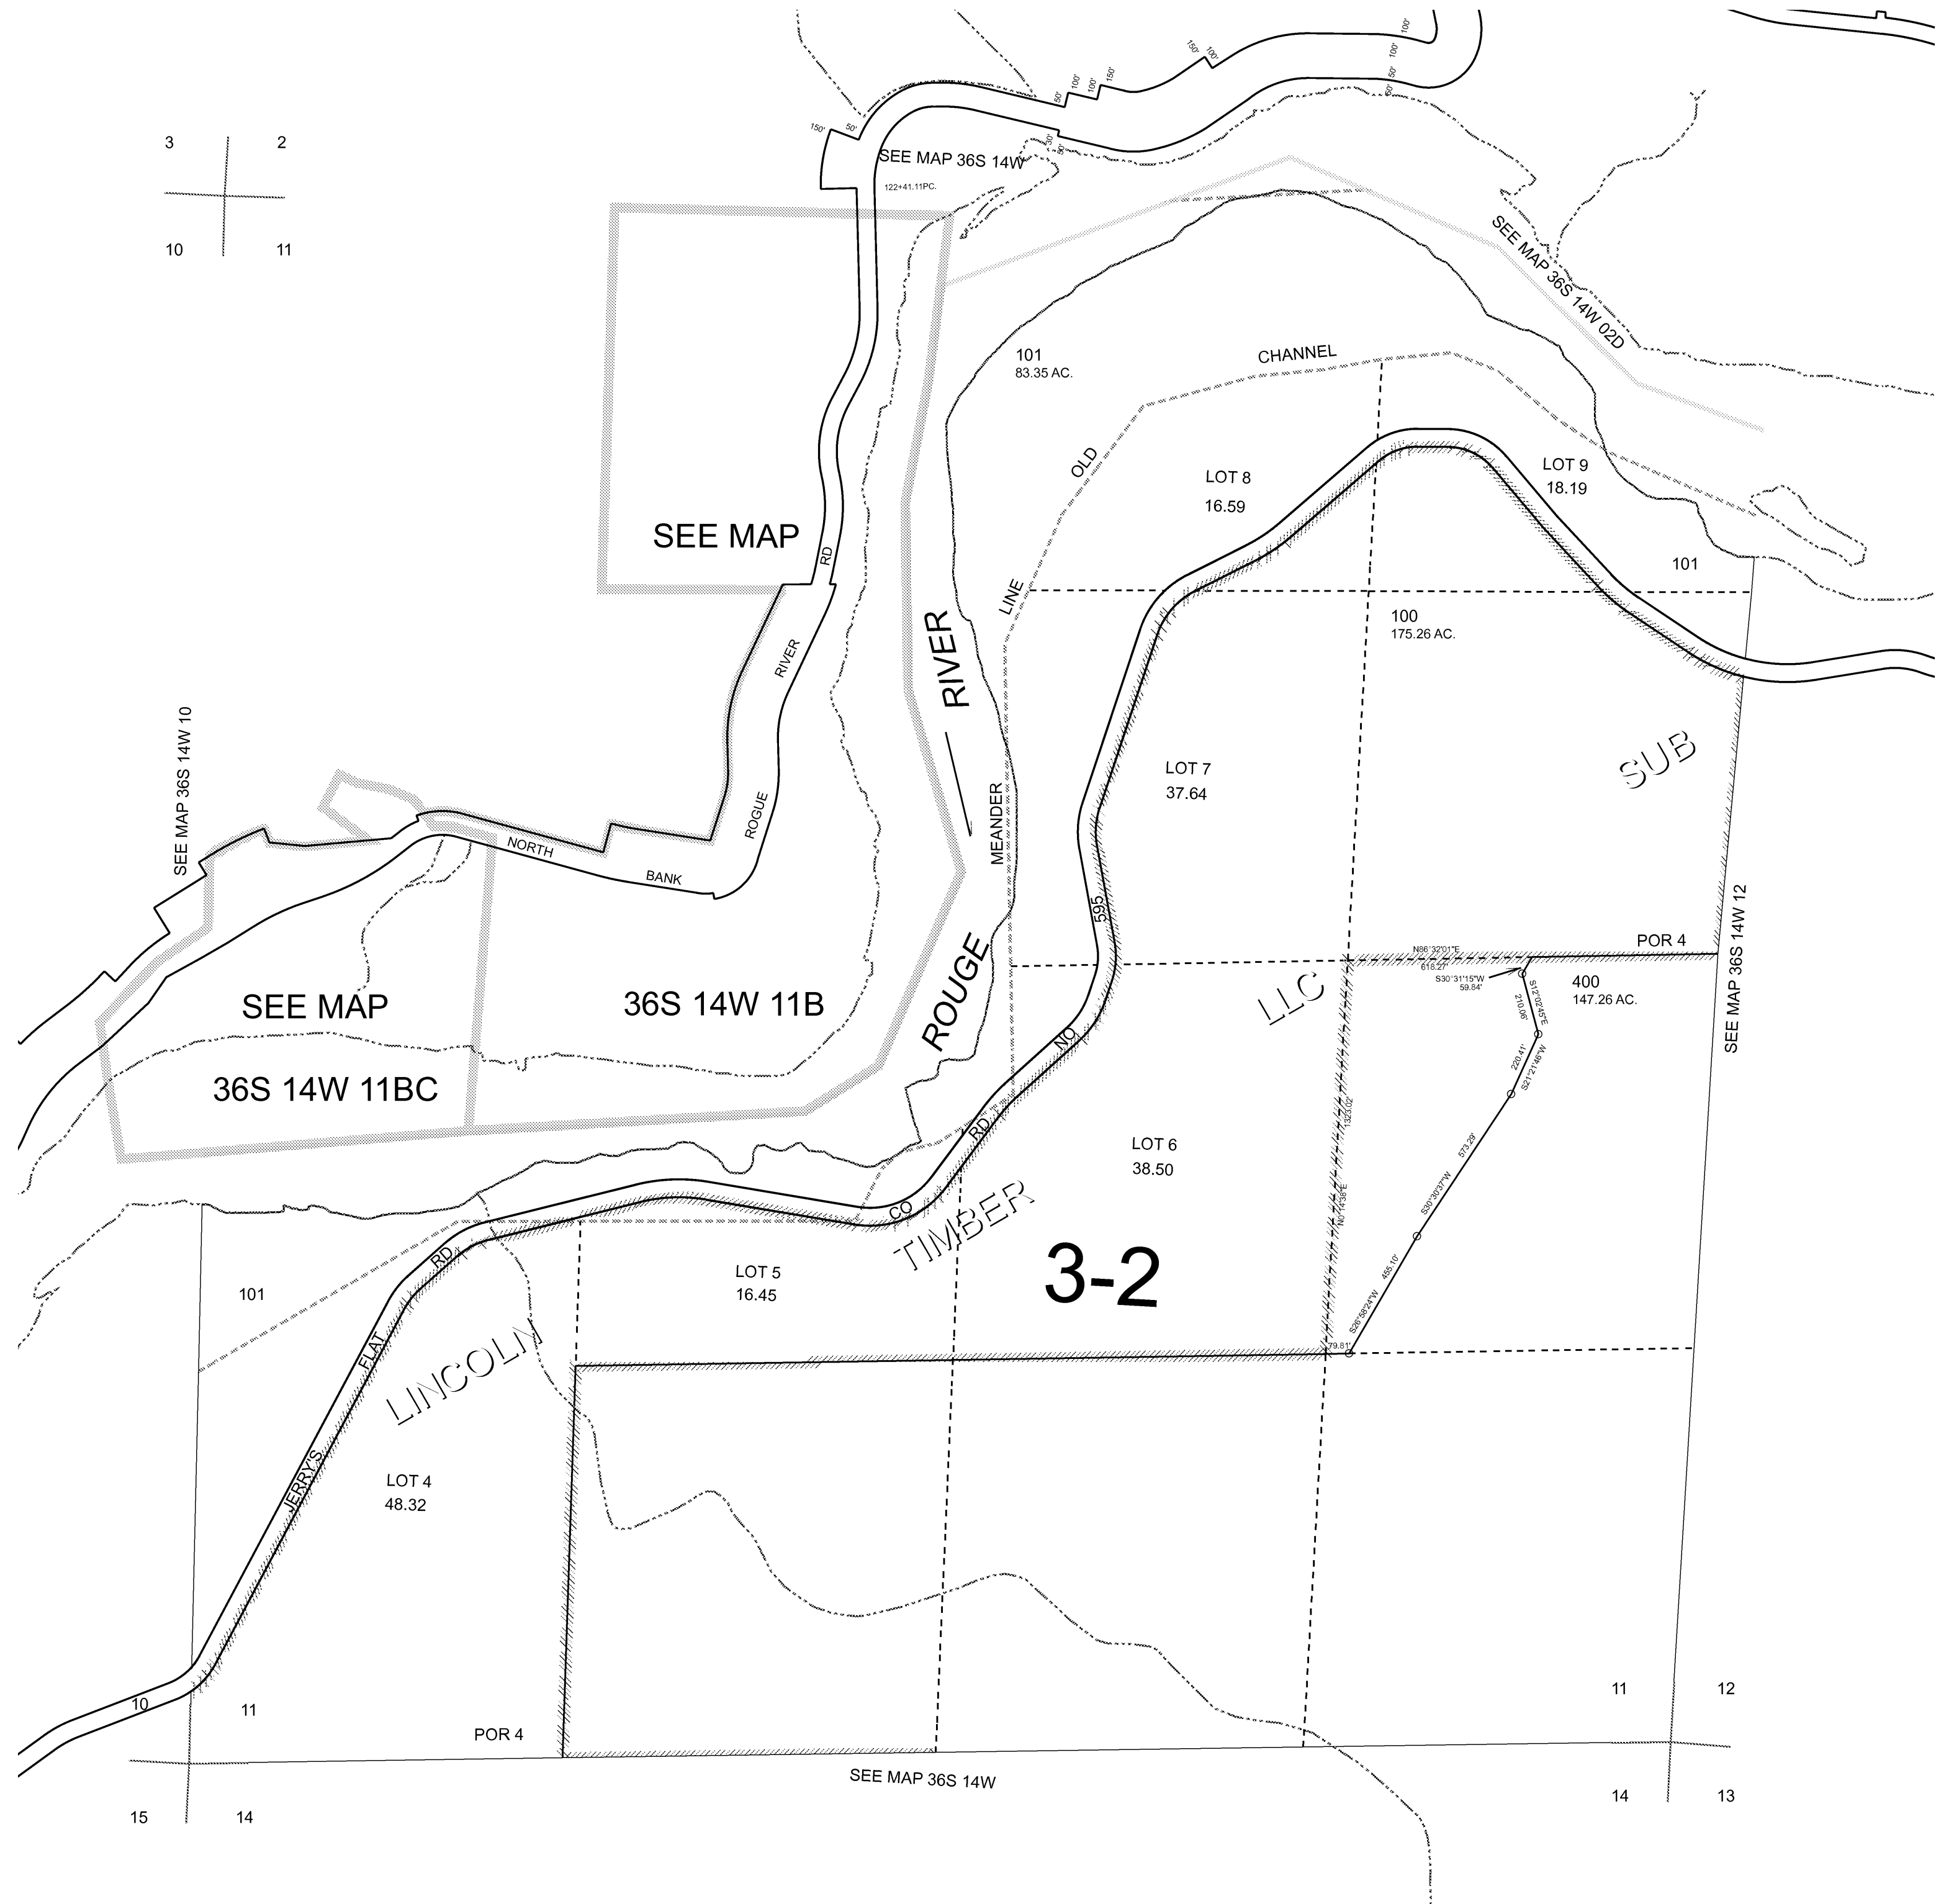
3 2
10 11

150' 50' 50' 100' 150' 150' 100' 50' 100' 100' 50' 50' 50' 50'

SEE MAP 36S 14W
122+41.11PC.

SEE MAP 36S 14W 02D

101
83.35 AC.

CHANNEL
OLD
LINE
MEANDER

LOT 8
16.59

LOT 9
18.19

101

100
175.26 AC.

SEE MAP

RD
RIVER
ROGUE
NORTH
BANK

RIVER
ROGUE

SEE MAP 36S 14W 10

SEE MAP
36S 14W 11BC

36S 14W 11B

LOT 7
37.64

SUB

595
NO
RD
CO

LLC

POR 4
N86°32'01"E
618.27'
S30°31'15"W
59.84'
S12°02'45"E
210.06'
S21°21'46"W
220.41'
S30°30'37"W
573.29'
455.10'
S26°58'24"W
79.81'
N0°14'38"E
1323.02'

400
147.26 AC.

SEE MAP 36S 14W 12

LOT 6
38.50

TIMBER

3-2

LOT 5
16.45

101

RD
FLAT
JERRYS
LINCOLN

LOT 4
48.32

10
11
POR 4

11 12

SEE MAP 36S 14W

15 14
14 13